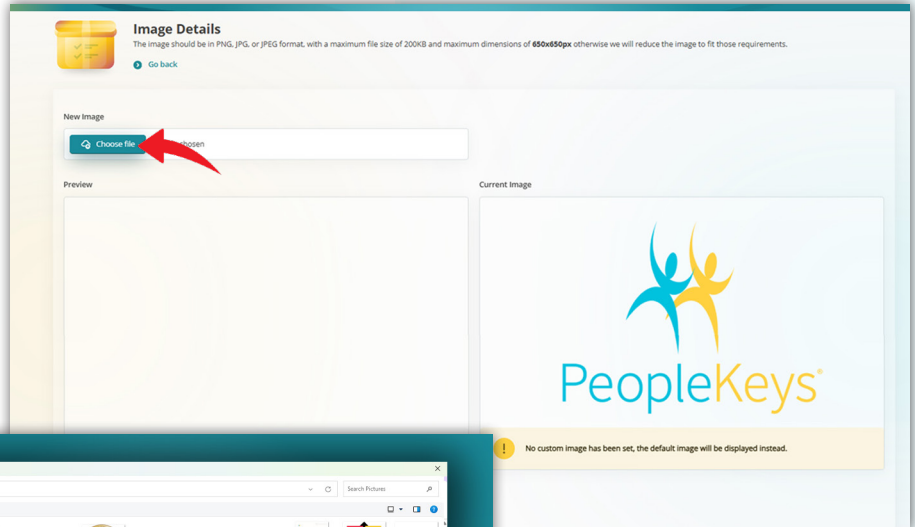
Image Details

The image should be in PNG, JPG, or JPEG format, with a maximum file size of 200KB and maximum dimensions of **650x650px** otherwise we will reduce the image to fit those requirements.

Go back

New Image

Choose file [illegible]hosen

Preview

Current Image

PeopleKeys®

No custom image has been set, the default image will be displayed instead.

Search Pictures